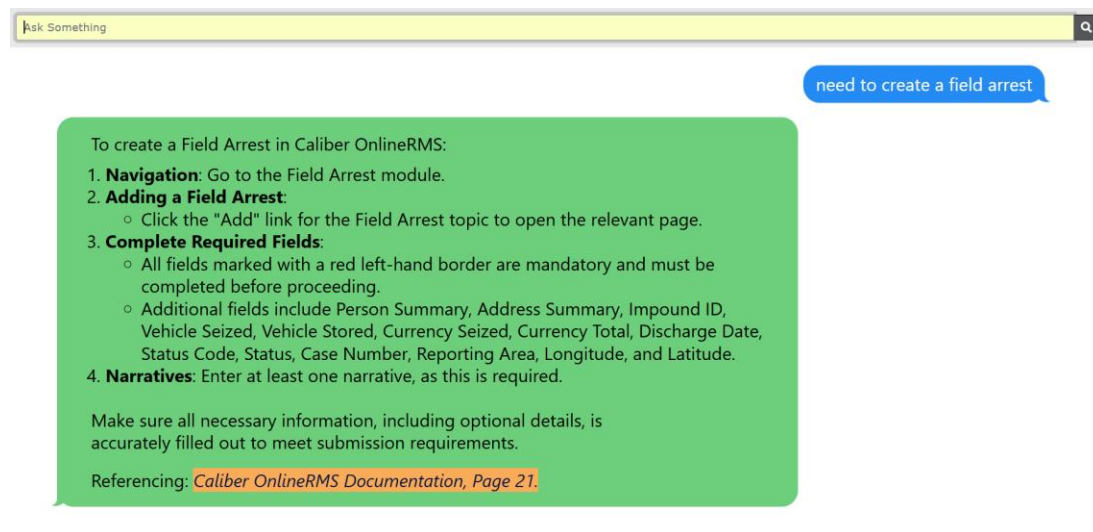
Ask Something

need to create a field arrest

To create a Field Arrest in Caliber OnlineRMS:

1. **Navigation**: Go to the Field Arrest module.
2. **Adding a Field Arrest**:
   - Click the "Add" link for the Field Arrest topic to open the relevant page.
3. **Complete Required Fields**:
   - All fields marked with a red left-hand border are mandatory and must be completed before proceeding.
   - Additional fields include Person Summary, Address Summary, Impound ID, Vehicle Seized, Vehicle Stored, Currency Seized, Currency Total, Discharge Date, Status Code, Status, Case Number, Reporting Area, Longitude, and Latitude.
4. **Narratives**: Enter at least one narrative, as this is required.

Make sure all necessary information, including optional details, is accurately filled out to meet submission requirements.

Referencing: *Caliber OnlineRMS Documentation, Page 21.*